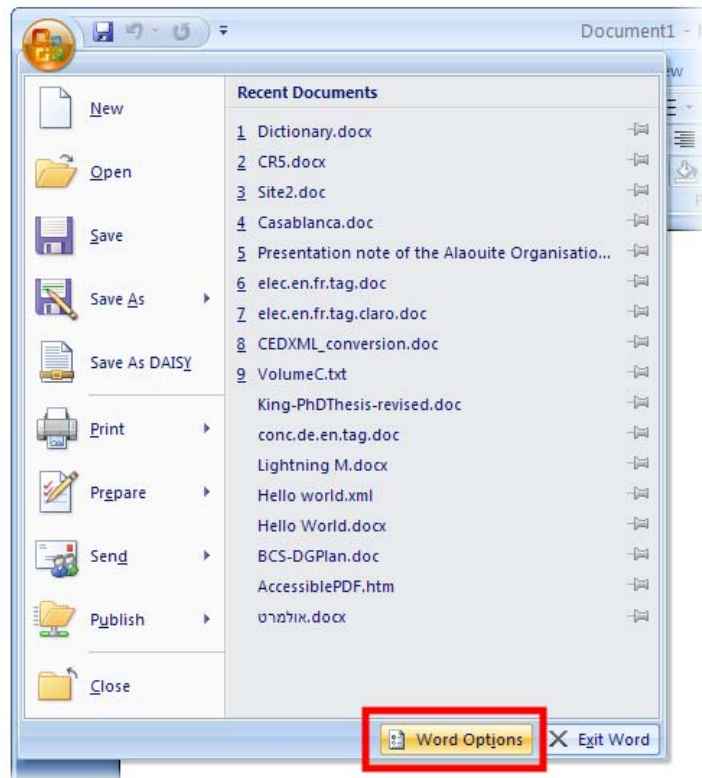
Document1 -

New

Open

Save

Save As

Save As DAISY

Print

Prepare

Send

Publish

Close

Recent Documents

1 Dictionary.docx
2 CR5.docx
3 Site2.doc
4 Casablanca.doc
5 Presentation note of the Alaouite Organisatio...
6 elec.en.fr.tag.doc
7 elec.en.fr.tag.claro.doc
8 CEDXML_conversion.doc
9 VolumeC.txt
King-PhDThesis-revised.doc
conc.de.en.tag.doc
Lightning M.docx
Hello world.xml
Hello World.docx
BCS-DGPlan.doc
AccessiblePDF.htm
אולמרט.docx

Word Options

Exit Word